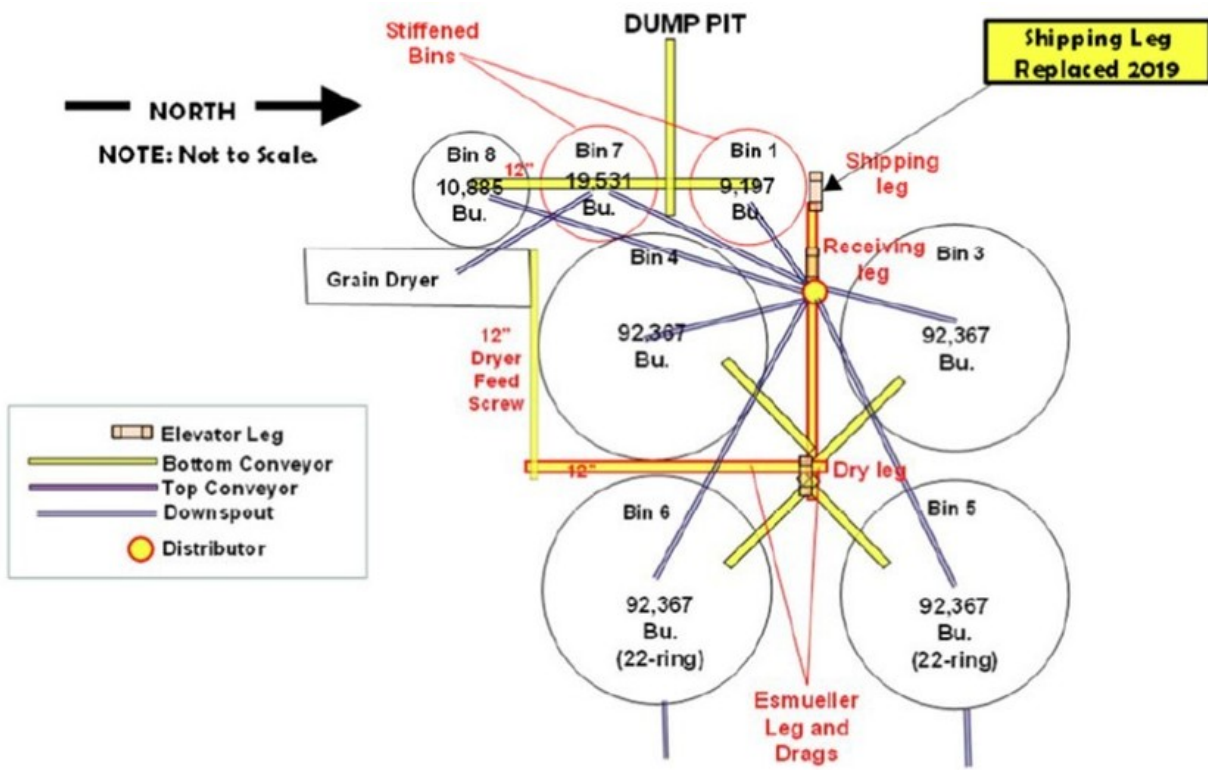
Stiffened Bins

DUMP PIT

Shipping Leg Replaced 2019

NORTH

NOTE: Not to Scale.

Bin 8
10,885
Bu.

12"

Bin 7
19,531
Bu.

Bin 1
9,197
Bu.

Shipping leg

Receiving leg

Bin 3
92,367
Bu.

Grain Dryer

Bin 4
92,367
Bu.

12" Dryer Feed Screw

Elevator Leg
Bottom Conveyor
Top Conveyor
Downspout
Distributor

12"

Dry leg

Bin 6
92,367
Bu.
(22-ring)

Bin 5
92,367
Bu.
(22-ring)

Esmueller Leg and Drags